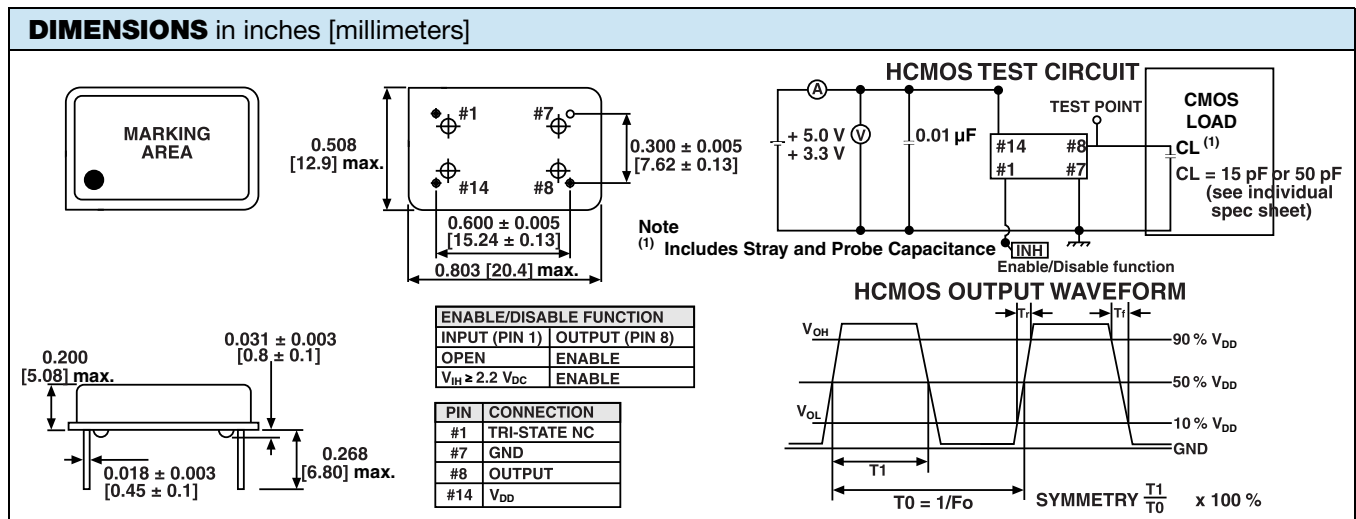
**DIMENSIONS** in inches [millimeters]

MARKING AREA

0.508 [12.9] max.

#1 #7 #14 #8

0.300 ± 0.005 [7.62 ± 0.13]

0.600 ± 0.005 [15.24 ± 0.13]

0.803 [20.4] max.

HCMOS TEST CIRCUIT

A

+ 5.0 V + 3.3 V

V

0.01 µF

#14 #8 #1 #7

TEST POINT

CMOS LOAD

CL $^{(1)}$

CL = 15 pF or 50 pF (see individual spec sheet)

Note
$^{(1)}$ Includes Stray and Probe Capacitance

INH
Enable/Disable function

0.200 [5.08] max.

0.031 ± 0.003 [0.8 ± 0.1]

0.268 [6.80] max.

0.018 ± 0.003 [0.45 ± 0.1]

| ENABLE/DISABLE FUNCTION | |
|---|---|
| INPUT (PIN 1) | OUTPUT (PIN 8) |
| OPEN | ENABLE |
| $V_{IH} \geq 2.2\ V_{DC}$ | ENABLE |

| PIN | CONNECTION |
|---|---|
| #1 | TRI-STATE NC |
| #7 | GND |
| #8 | OUTPUT |
| #14 | $V_{DD}$ |

HCMOS OUTPUT WAVEFORM

$T_r$ $T_f$

$V_{OH}$

$V_{OL}$

90 % $V_{DD}$

50 % $V_{DD}$

10 % $V_{DD}$

GND

T1

T0 = 1/Fo

SYMMETRY $\frac{T1}{T0}$ x 100 %